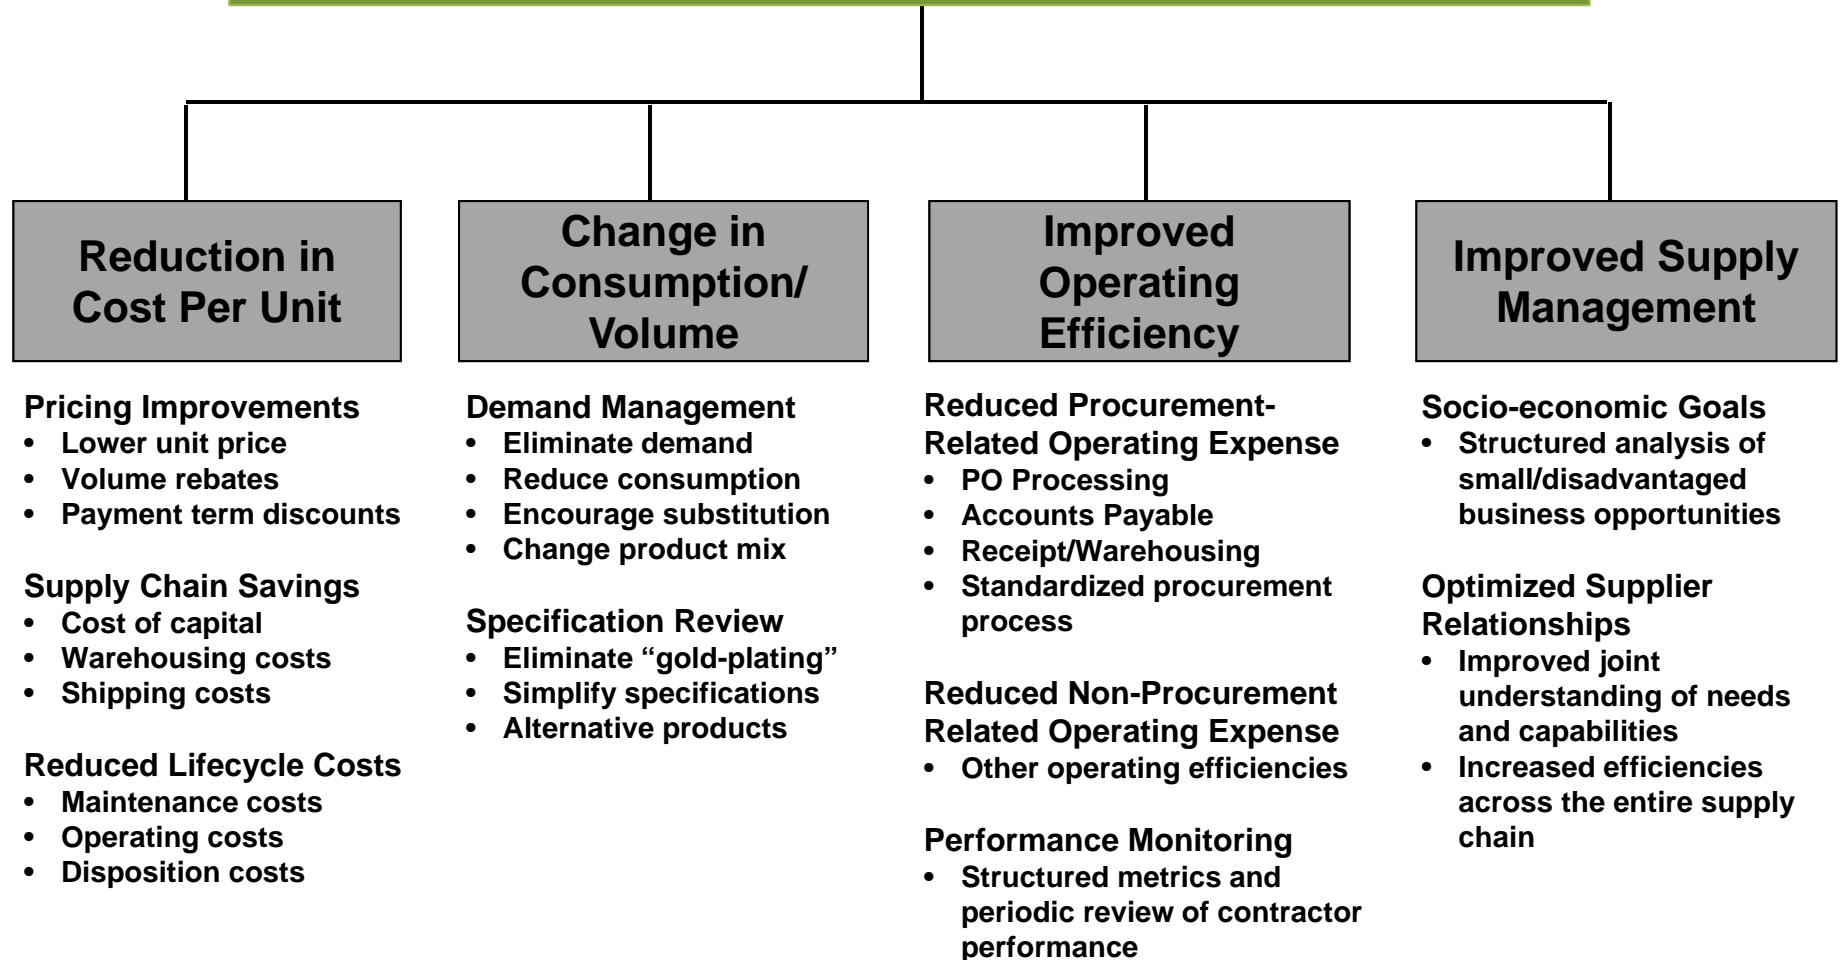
Reduction in Cost Per Unit

Pricing Improvements
- Lower unit price
- Volume rebates
- Payment term discounts

Supply Chain Savings
- Cost of capital
- Warehousing costs
- Shipping costs

Reduced Lifecycle Costs
- Maintenance costs
- Operating costs
- Disposition costs

Change in Consumption/ Volume

Demand Management
- Eliminate demand
- Reduce consumption
- Encourage substitution
- Change product mix

Specification Review
- Eliminate "gold-plating"
- Simplify specifications
- Alternative products

Improved Operating Efficiency

Reduced Procurement-Related Operating Expense
- PO Processing
- Accounts Payable
- Receipt/Warehousing
- Standardized procurement process

Reduced Non-Procurement Related Operating Expense
- Other operating efficiencies

Performance Monitoring
- Structured metrics and periodic review of contractor performance

Improved Supply Management

Socio-economic Goals
- Structured analysis of small/disadvantaged business opportunities

Optimized Supplier Relationships
- Improved joint understanding of needs and capabilities
- Increased efficiencies across the entire supply chain